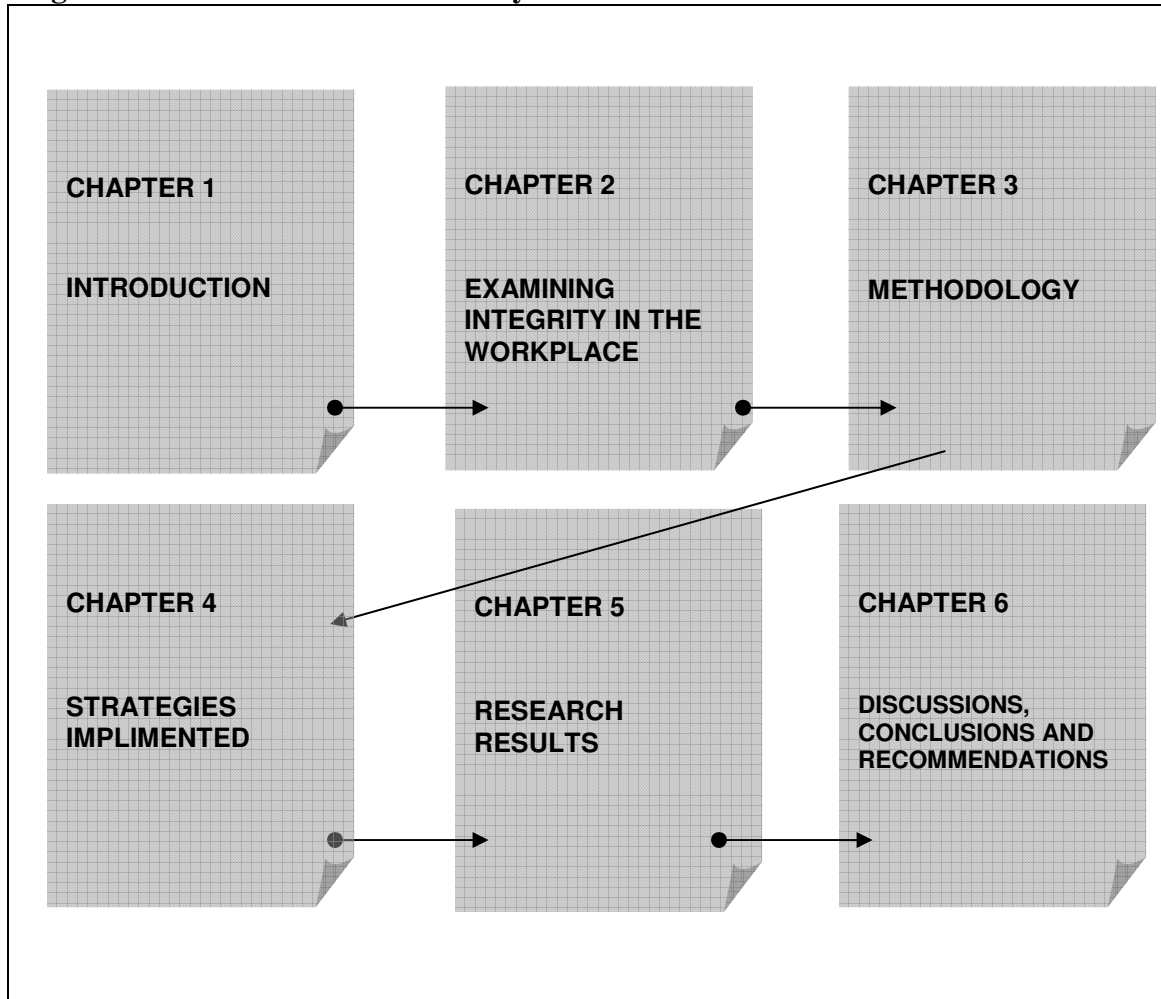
CHAPTER 1

INTRODUCTION

CHAPTER 2

EXAMINING INTEGRITY IN THE WORKPLACE

CHAPTER 3

METHODOLOGY

CHAPTER 4

STRATEGIES IMPLIMENTED

CHAPTER 5

RESEARCH RESULTS

CHAPTER 6

DISCUSSIONS, CONCLUSIONS AND RECOMMENDATIONS